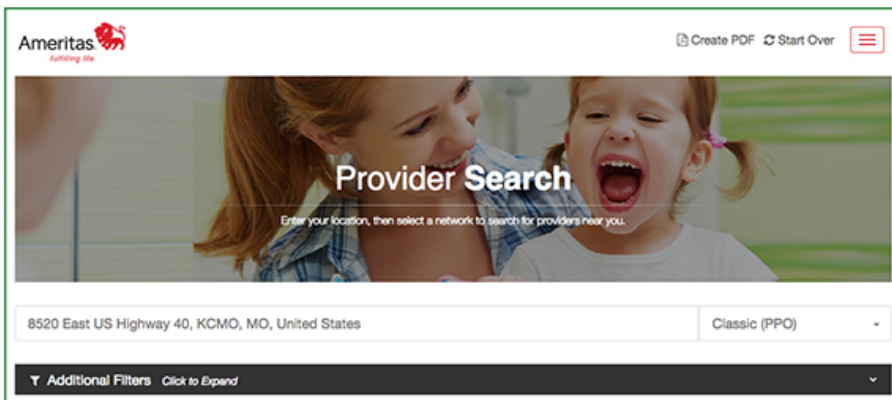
Ameritas
fulfilling life.

Create PDF Start Over

Provider Search

Enter your location, then select a network to search for providers near you.

8520 East US Highway 40, KCMO, MO, United States

Classic (PPO)

Additional Filters Click to Expand